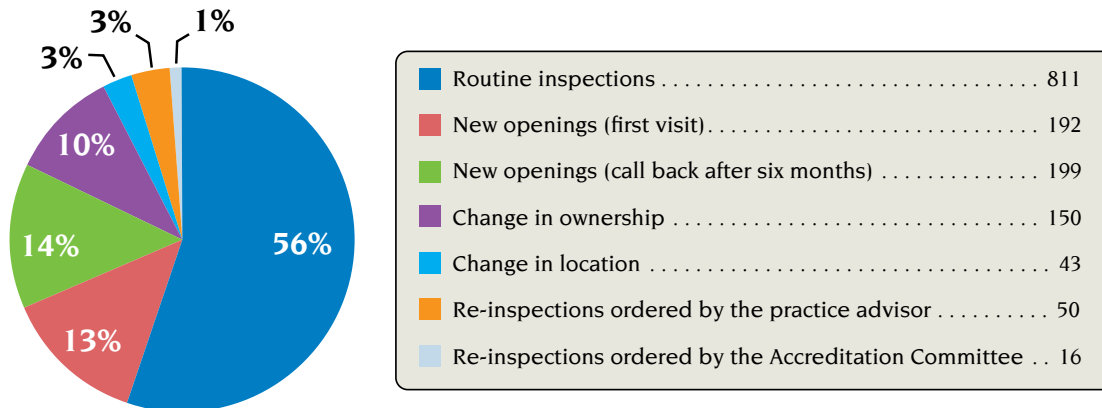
3%
1%
3%
10%
14%
56%
13%

Routine inspections . . . . . . . . . . . . . . . . . . . . . . . . . . . . . . . . . 811
New openings (first visit) . . . . . . . . . . . . . . . . . . . . . . . . . . . . 192
New openings (call back after six months) . . . . . . . . . . . . . . . 199
Change in ownership . . . . . . . . . . . . . . . . . . . . . . . . . . . . . . . 150
Change in location . . . . . . . . . . . . . . . . . . . . . . . . . . . . . . . . . 43
Re-inspections ordered by the practice advisor . . . . . . . . . . 50
Re-inspections ordered by the Accreditation Committee . . 16